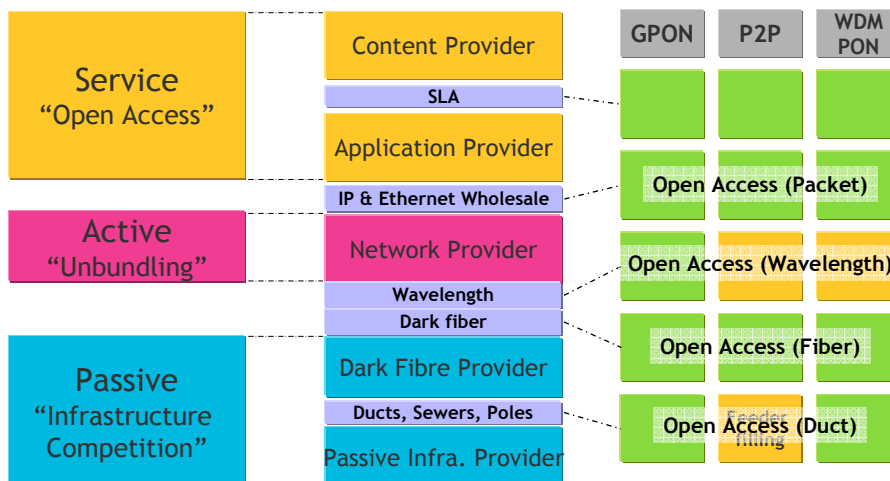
Service
“Open Access”

Active
“Unbundling”

Passive
“Infrastructure Competition”

Content Provider

SLA

Application Provider

IP & Ethernet Wholesale

Network Provider

Wavelength

Dark fiber

Dark Fibre Provider

Ducts, Sewers, Poles

Passive Infra. Provider

GPON

P2P

WDM PON

Open Access (Packet)

Open Access (Wavelength)

Open Access (Fiber)

Feeder filling

Open Access (Duct)